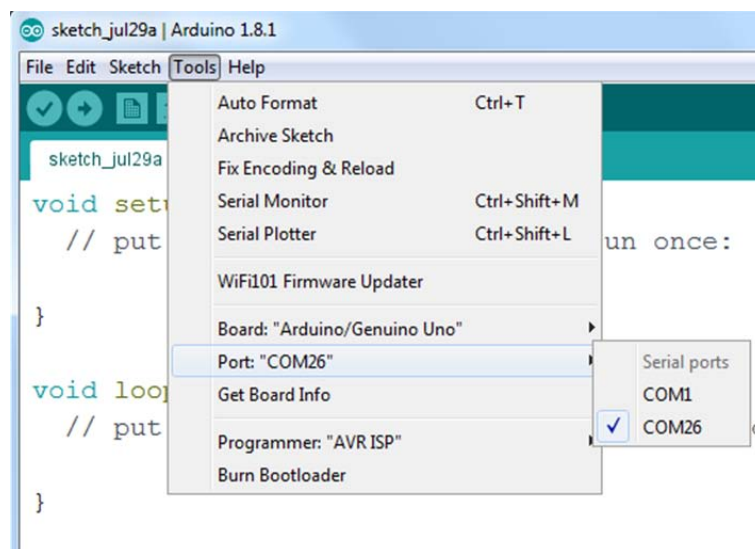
sketch_jul29a | Arduino 1.8.1

File Edit Sketch Tools Help

sketch_jul29a

void setu
// put
}

void loop
// put
}

un once:

Auto Format Ctrl+T
Archive Sketch
Fix Encoding & Reload
Serial Monitor Ctrl+Shift+M
Serial Plotter Ctrl+Shift+L
WiFi101 Firmware Updater
Board: "Arduino/Genuino Uno"
Port: "COM26"
Get Board Info
Programmer: "AVR ISP"
Burn Bootloader

Serial ports
COM1
✓ COM26